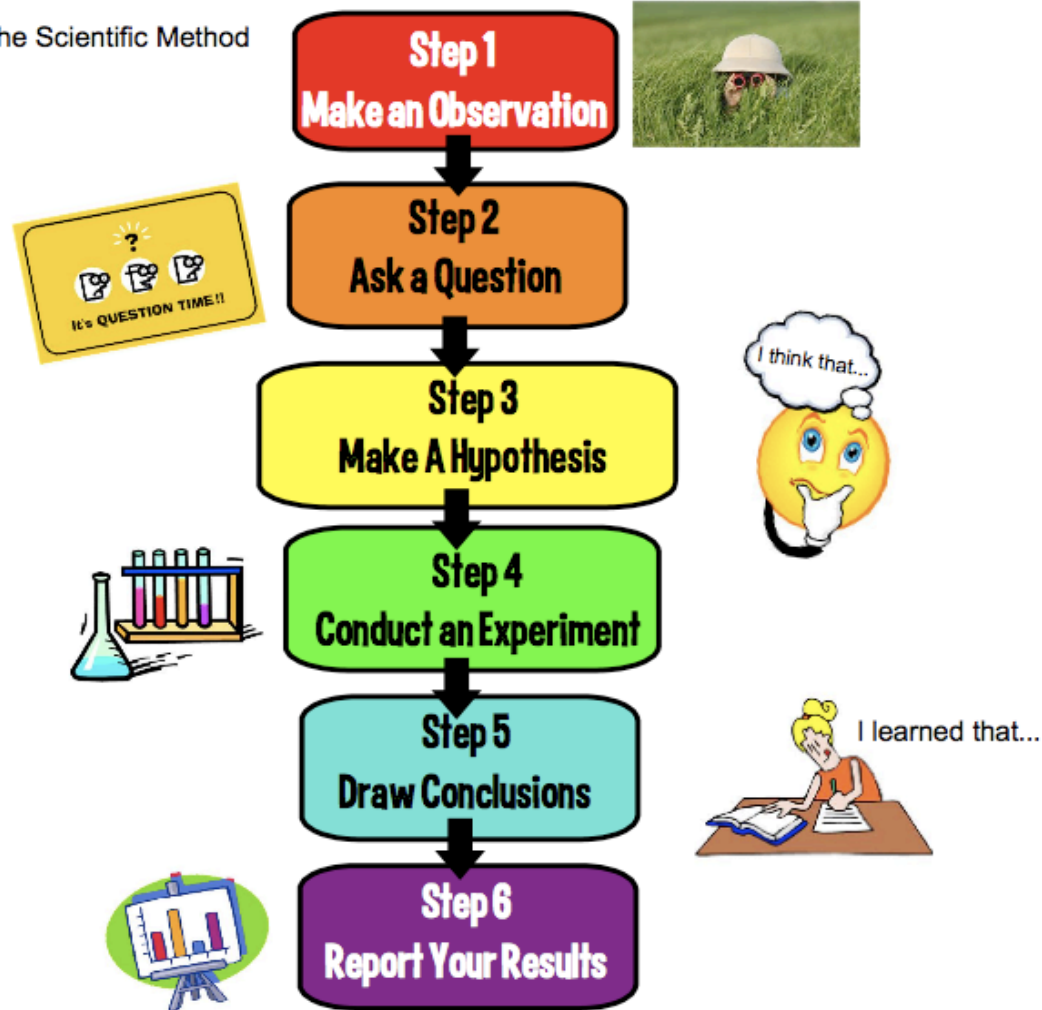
he Scientific Method

Step 1
Make an Observation

Step 2
Ask a Question

?
It's QUESTION TIME!!

Step 3
Make A Hypothesis

I think that...

Step 4
Conduct an Experiment

Step 5
Draw Conclusions

I learned that...

Step 6
Report Your Results